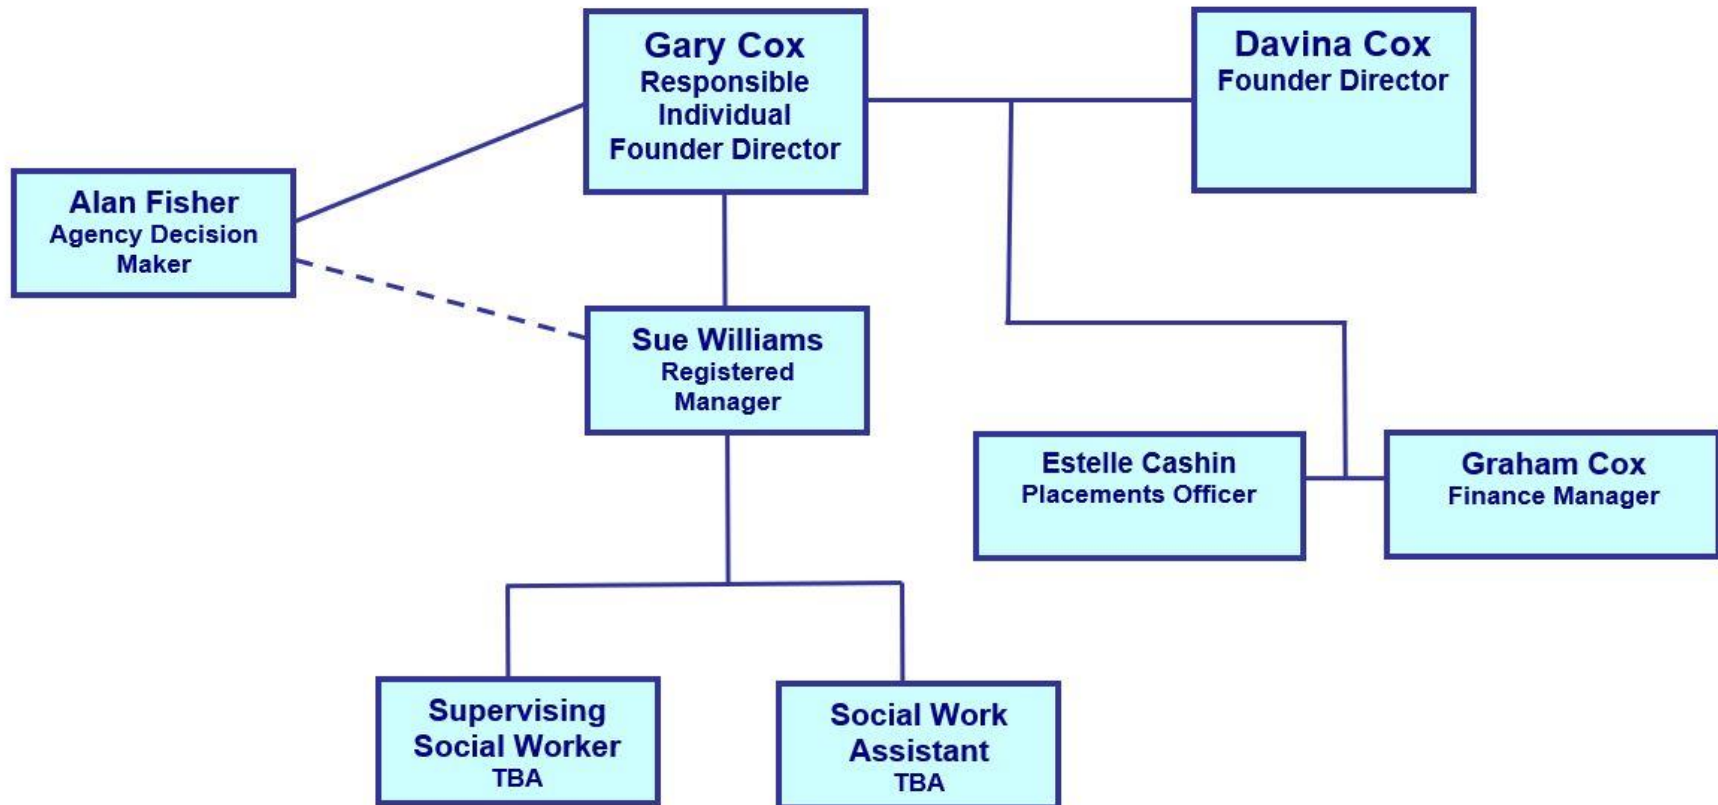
Gary Cox
Responsible Individual
Founder Director

Davina Cox
Founder Director

Alan Fisher
Agency Decision Maker

Sue Williams
Registered Manager

Estelle Cashin
Placements Officer

Graham Cox
Finance Manager

Supervising Social Worker
TBA

Social Work Assistant
TBA